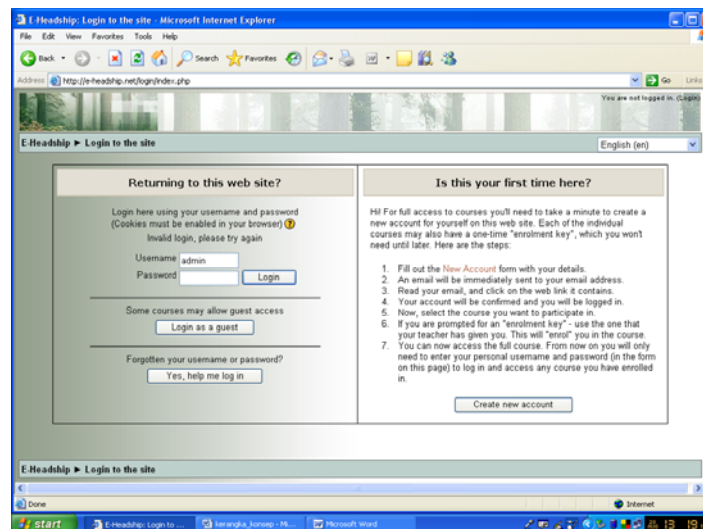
E-Headship: Login to the site - Microsoft Internet Explorer

File Edit View Favorites Tools Help

Back Search Favorites

Address http://e-headship.net/login/index.php Go Links

You are not logged in. (Login)

E-Headship ► Login to the site

English (en)

Returning to this web site?

Login here using your username and password
(Cookies must be enabled in your browser)
Invalid login, please try again

Username admin
Password
Login

Some courses may allow guest access
Login as a guest

Forgotten your username or password?
Yes, help me log in

Is this your first time here?

Hi! For full access to courses you'll need to take a minute to create a new account for yourself on this web site. Each of the individual courses may also have a one-time "enrolment key", which you won't need until later. Here are the steps:

1. Fill out the New Account form with your details.
2. An email will be immediately sent to your email address.
3. Read your email, and click on the web link it contains.
4. Your account will be confirmed and you will be logged in.
5. Now, select the course you want to participate in.
6. If you are prompted for an "enrolment key" - use the one that your teacher has given you. This will "enrol" you in the course.
7. You can now access the full course. From now on you will only need to enter your personal username and password (in the form on this page) to log in and access any course you have enrolled in.

Create new account

E-Headship ► Login to the site

Done
Internet

start E-Headship: Login to ... kerangka_konsep - Mi... Microsoft Word